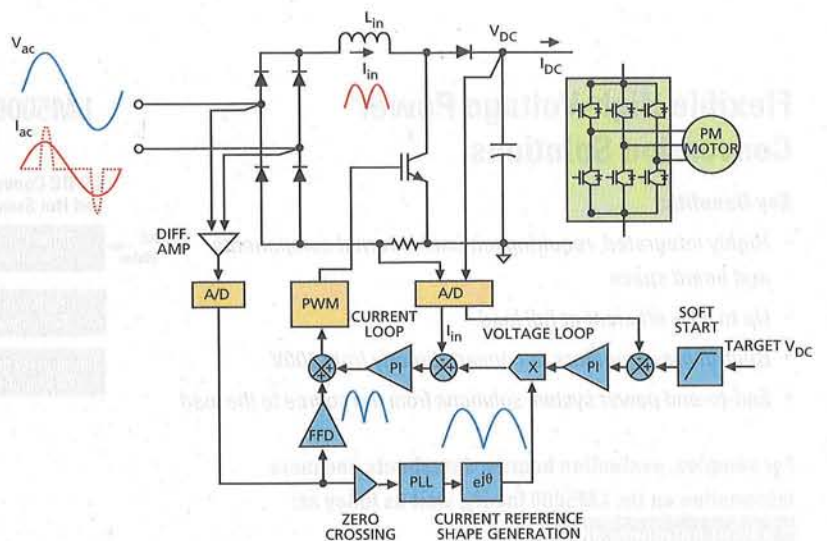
$V_{ac}$

$I_{ac}$

$L_{in}$

$I_{in}$

$V_{DC}$

$I_{DC}$

PM MOTOR

DIFF. AMP

A/D

PWM

A/D

CURRENT LOOP

$I_{in}$

VOLTAGE LOOP

SOFT START

TARGET $V_{DC}$

PI

X

PI

FFD

PLL

$e^{j\theta}$

ZERO CROSSING

CURRENT REFERENCE SHAPE GENERATION

Flexible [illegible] Voltage Power Conversion Solutions

Key Benefits

Highly integrated, reprogrammable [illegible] and board space

Up to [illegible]

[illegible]

Full-power system solutions from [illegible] voltage to the load

For samples, evaluation boards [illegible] information on the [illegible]